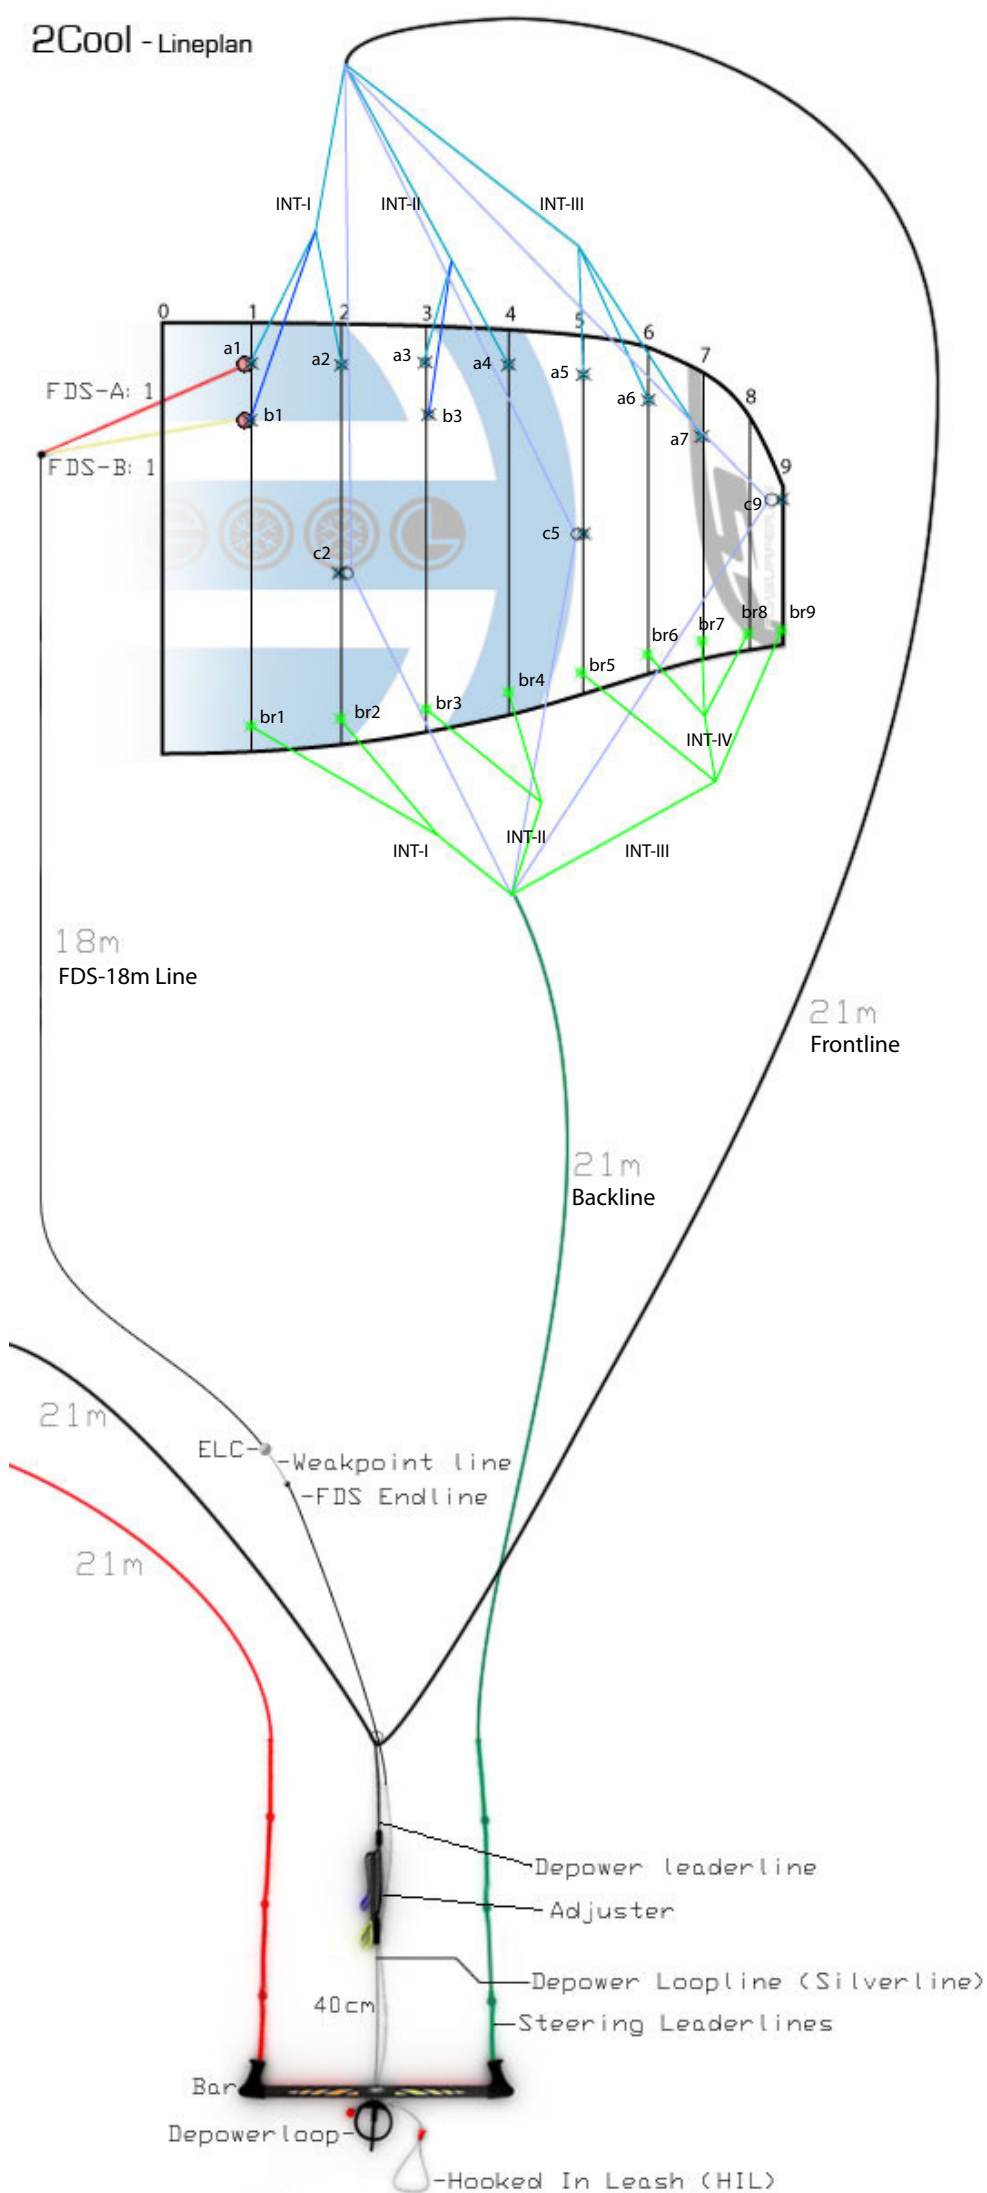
2Cool - Lineplan

INT-I
INT-II
INT-III

0 1 2 3 4 5 6 7 8 9

a1 a2 a3 a4 a5 a6 a7

FDS-A: 1
b1 b3
FDS-B: 1

c9
c5
c2

br6 br7 br8 br9
br5
br4
br3
br1 br2

INT-IV
INT-I
INT-II
INT-III

18m
FDS-18m Line

21m
Frontline

21m
Backline

21m
21m

ELC-
-Weakpoint line
-FDS Endline

Depower leaderline
Adjuster
Depower Loopline (Silverline)
40cm
Steering Leaderlines
Bar
Depowerloop
-Hooked In Leash (HIL)